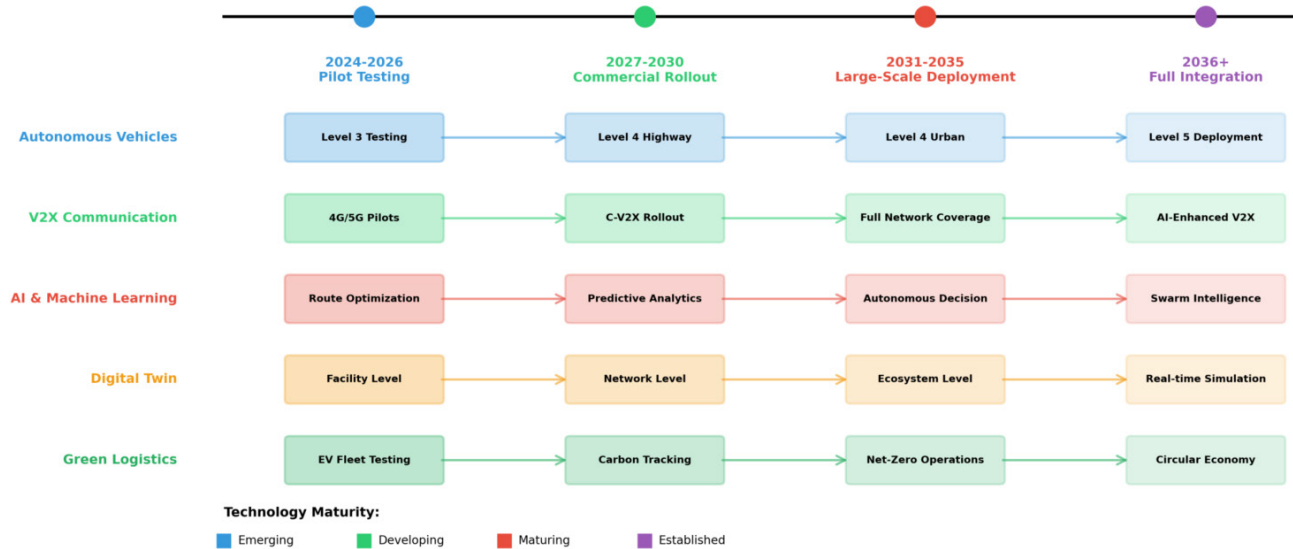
2024-2026
Pilot Testing

2027-2030
Commercial Rollout

2031-2035
Large-Scale Deployment

2036+
Full Integration

| | | | | |
|---|---|---|---|---|
| Autonomous Vehicles | Level 3 Testing | Level 4 Highway | Level 4 Urban | Level 5 Deployment |
| V2X Communication | 4G/5G Pilots | C-V2X Rollout | Full Network Coverage | AI-Enhanced V2X |
| AI & Machine Learning | Route Optimization | Predictive Analytics | Autonomous Decision | Swarm Intelligence |
| Digital Twin | Facility Level | Network Level | Ecosystem Level | Real-time Simulation |
| Green Logistics | EV Fleet Testing | Carbon Tracking | Net-Zero Operations | Circular Economy |

Technology Maturity:

Emerging
Developing
Maturing
Established